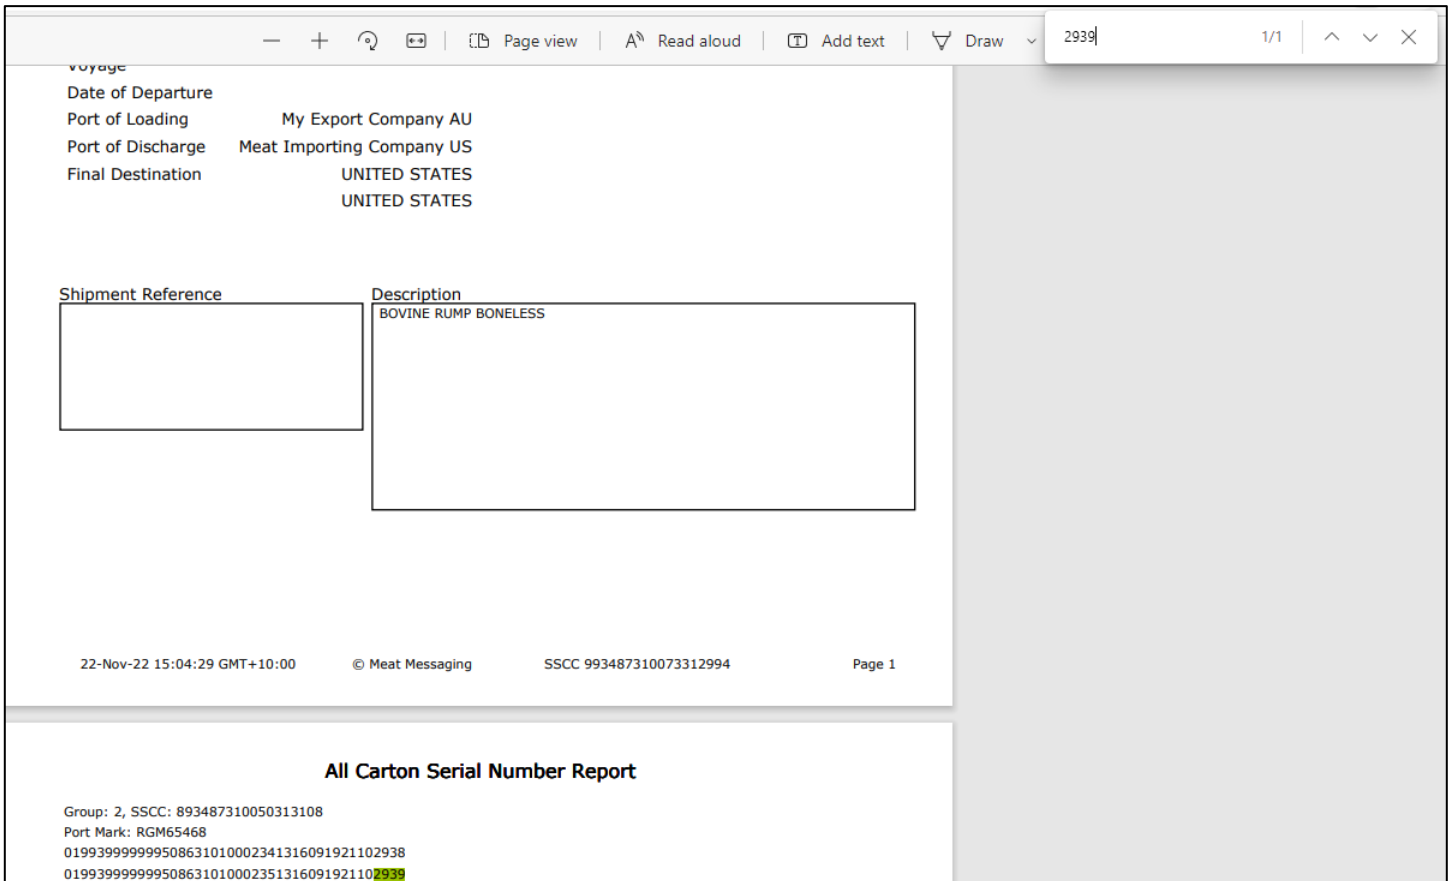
Page view | Read aloud | Add text | Draw

2939 1/1

Voyage
Date of Departure
Port of Loading My Export Company AU
Port of Discharge Meat Importing Company US
Final Destination UNITED STATES
UNITED STATES

Shipment Reference

Description
BOVINE RUMP BONELESS

22-Nov-22 15:04:29 GMT+10:00 © Meat Messaging SSCC 993487310073312994 Page 1

All Carton Serial Number Report

Group: 2, SSCC: 893487310050313108
Port Mark: RGM65468
0199399999995086310100023413160919211029389
0199399999995086310100023513160919211022939